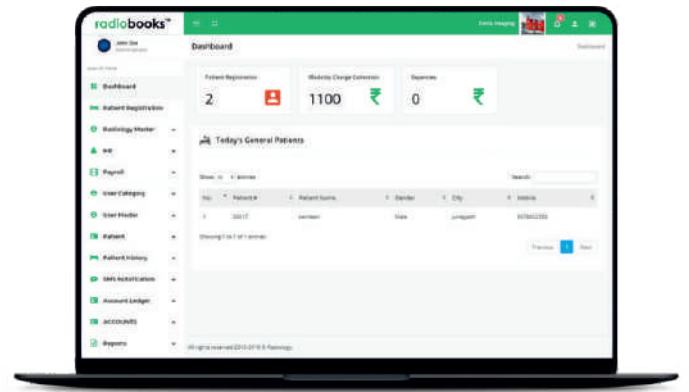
radiobooks™

John Doe
Administrator

Dashboard

Dashboard

Patient Registration

Radiology Master

HR

Payroll

User Category

User Master

Patient

Patient History

SMS Notification

Account Ledger

ACCOUNTS

Reports

Dashboard

Dashboard

Patient Registration
2

Modality Charge Collection
1100 ₹

Expenses
0 ₹

Today's General Patients

Show 10 entries

Search:

| No. | Patient # | Patient Name | Gender | City | Mobile |
|---|---|---|---|---|---|
| 1 | 20017 | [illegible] | Male | Junagadh | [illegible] |

Showing 1 to 1 of 1 entries

Previous 1 Next

All rights reserved 2013-2019 © Radiology.